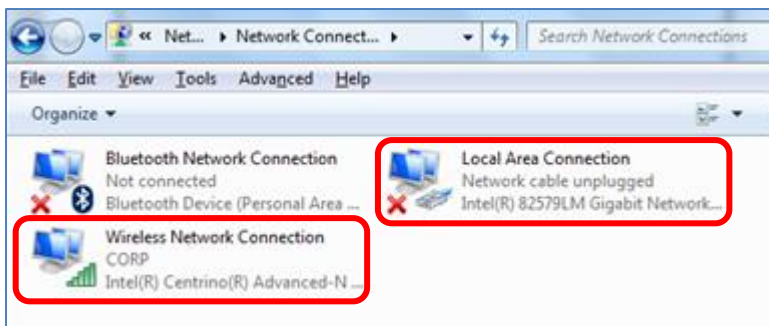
« Net... ▸ Network Connect... ▸

Search Network Connections

File Edit View Tools Advanced Help

Organize ▾

Bluetooth Network Connection
Not connected
Bluetooth Device (Personal Area ...

Local Area Connection
Network cable unplugged
Intel(R) 82579LM Gigabit Network...

Wireless Network Connection
CORP
Intel(R) Centrino(R) Advanced-N ...